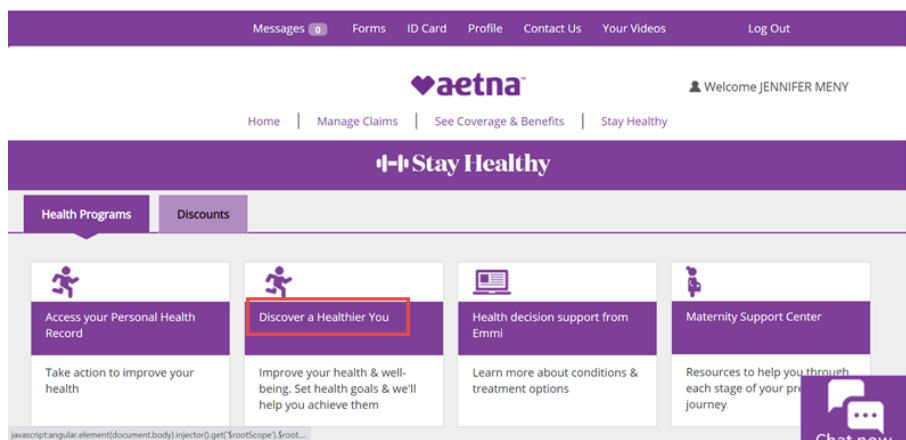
Messages 0 Forms ID Card Profile Contact Us Your Videos Log Out

aetna

Welcome JENNIFER MENY

Home | Manage Claims | See Coverage & Benefits | Stay Healthy

Stay Healthy

Health Programs Discounts

Access your Personal Health Record

Take action to improve your health

Discover a Healthier You

Improve your health & well-being. Set health goals & we'll help you achieve them

Health decision support from Emmi

Learn more about conditions & treatment options

Maternity Support Center

Resources to help you through each stage of your pre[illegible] journey

Chat now

javascript:angular.element(document.body).injector().get('$rootScope').$root....